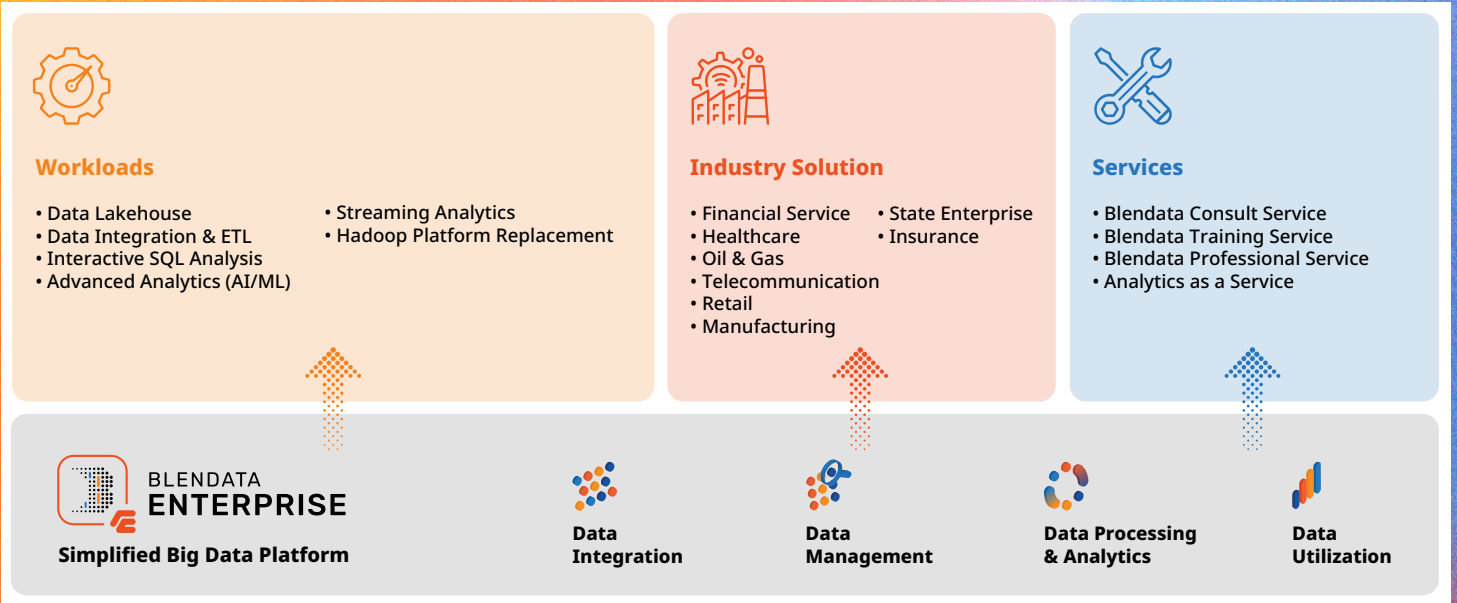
Workloads

• Data Lakehouse
• Data Integration & ETL
• Interactive SQL Analysis
• Advanced Analytics (AI/ML)
• Streaming Analytics
• Hadoop Platform Replacement

Industry Solution

• Financial Service
• Healthcare
• Oil & Gas
• Telecommunication
• Retail
• Manufacturing
• State Enterprise
• Insurance

Services

• Blendata Consult Service
• Blendata Training Service
• Blendata Professional Service
• Analytics as a Service

BLENDATA
ENTERPRISE
Simplified Big Data Platform

Data Integration

Data Management

Data Processing & Analytics

Data Utilization